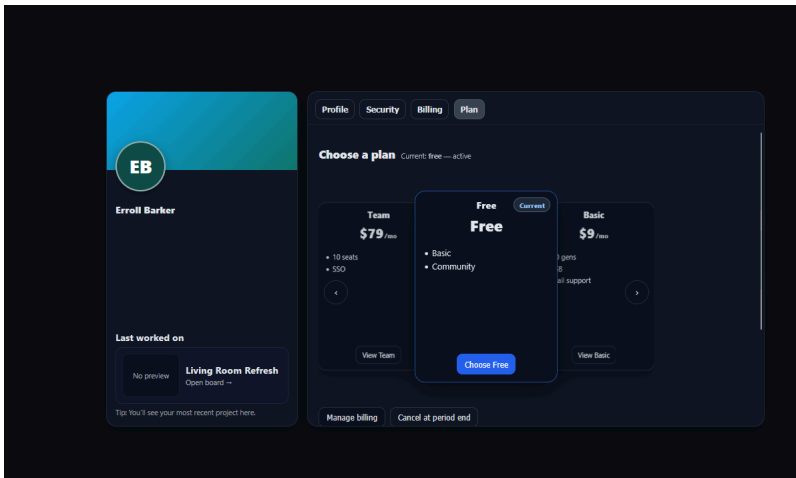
EB

Erroll Barker

Last worked on

No preview

Living Room Refresh
Open board →

Tip: You'll see your most recent project here.

Profile Security Billing Plan

Choose a plan Current: free — active

Team
$79 /mo
• 10 seats
• SSO
View Team

Free
Current
Free
• Basic
• Community
Choose Free

Basic
$9 /mo
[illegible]0 gens
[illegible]8
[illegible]ail support
View Basic

‹ ›

Manage billing Cancel at period end